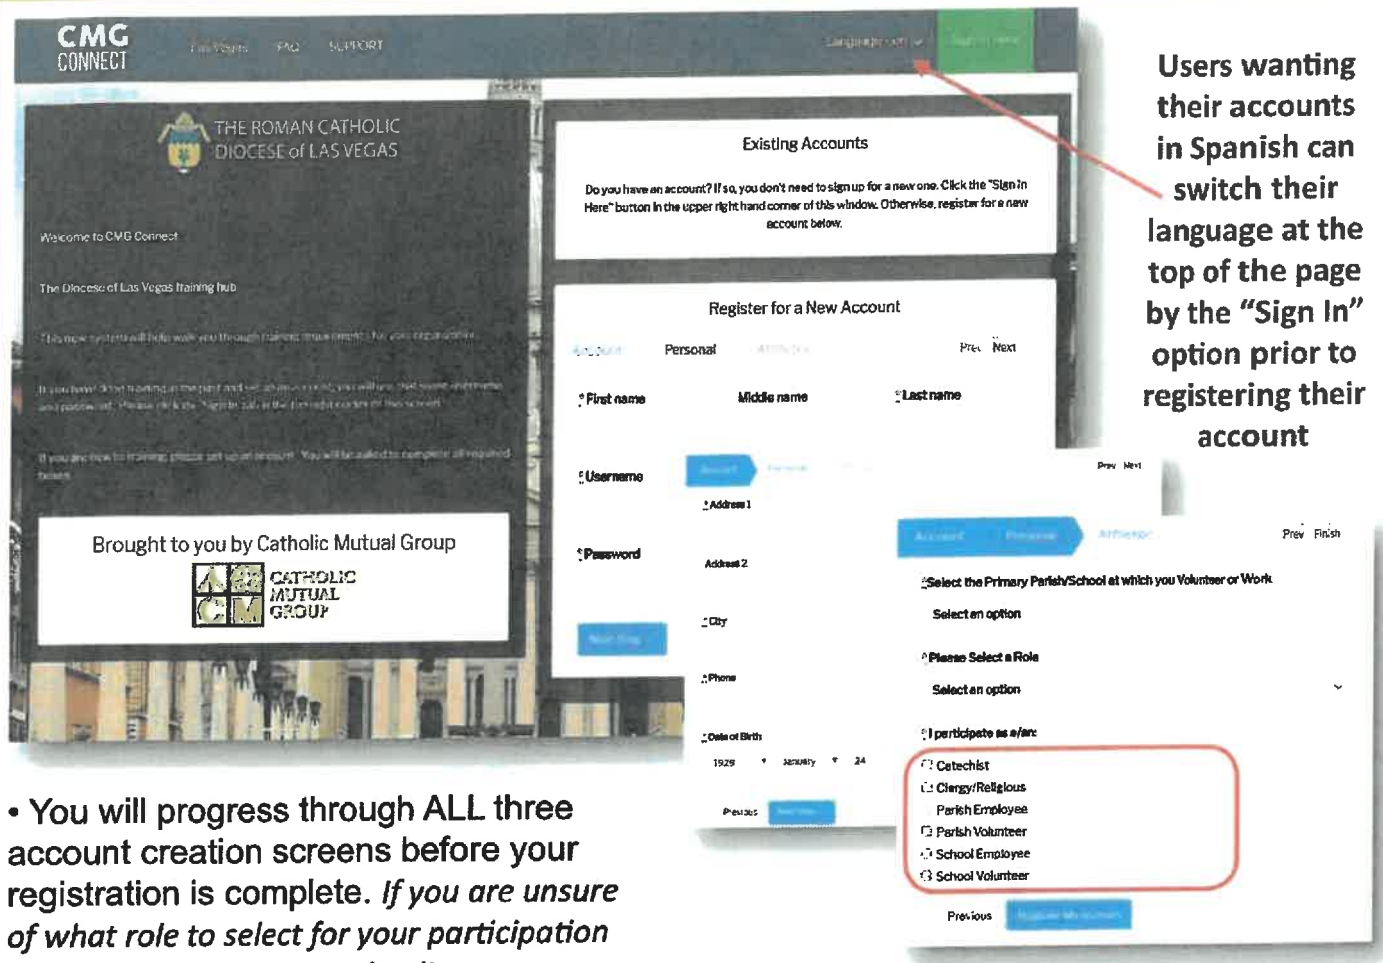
CMG CONNECT

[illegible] FAQ SUPPORT

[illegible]

THE ROMAN CATHOLIC DIOCESE of LAS VEGAS

Welcome to CMG Connect

The Diocese of Las Vegas training hub

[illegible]

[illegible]

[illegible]

Brought to you by Catholic Mutual Group

CATHOLIC MUTUAL GROUP

Existing Accounts

Do you have an account? If so, you don't need to sign up for a new one. Click the "Sign In Here" button in the upper right hand corner of this window. Otherwise, register for a new account below.

Register for a New Account

Account Personal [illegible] Prev Next

First name Middle name Last name

Username

Password

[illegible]

Account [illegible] Prev Next

Address 1

Address 2

City

Phone

Date of Birth

1929 January 24

Previous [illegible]

Account Personal Affiliation Prev Finish

Select the Primary Parish/School at which you Volunteer or Work

Select an option

Please Select a Role

Select an option

I participate as a/an:

Catechist
Clergy/Religious
Parish Employee
Parish Volunteer
School Employee
School Volunteer

Previous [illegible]

Users wanting their accounts in Spanish can switch their language at the top of the page by the "Sign In" option prior to registering their account

• You will progress through ALL three account creation screens before your registration is complete. If you are unsure of what role to select for your participation